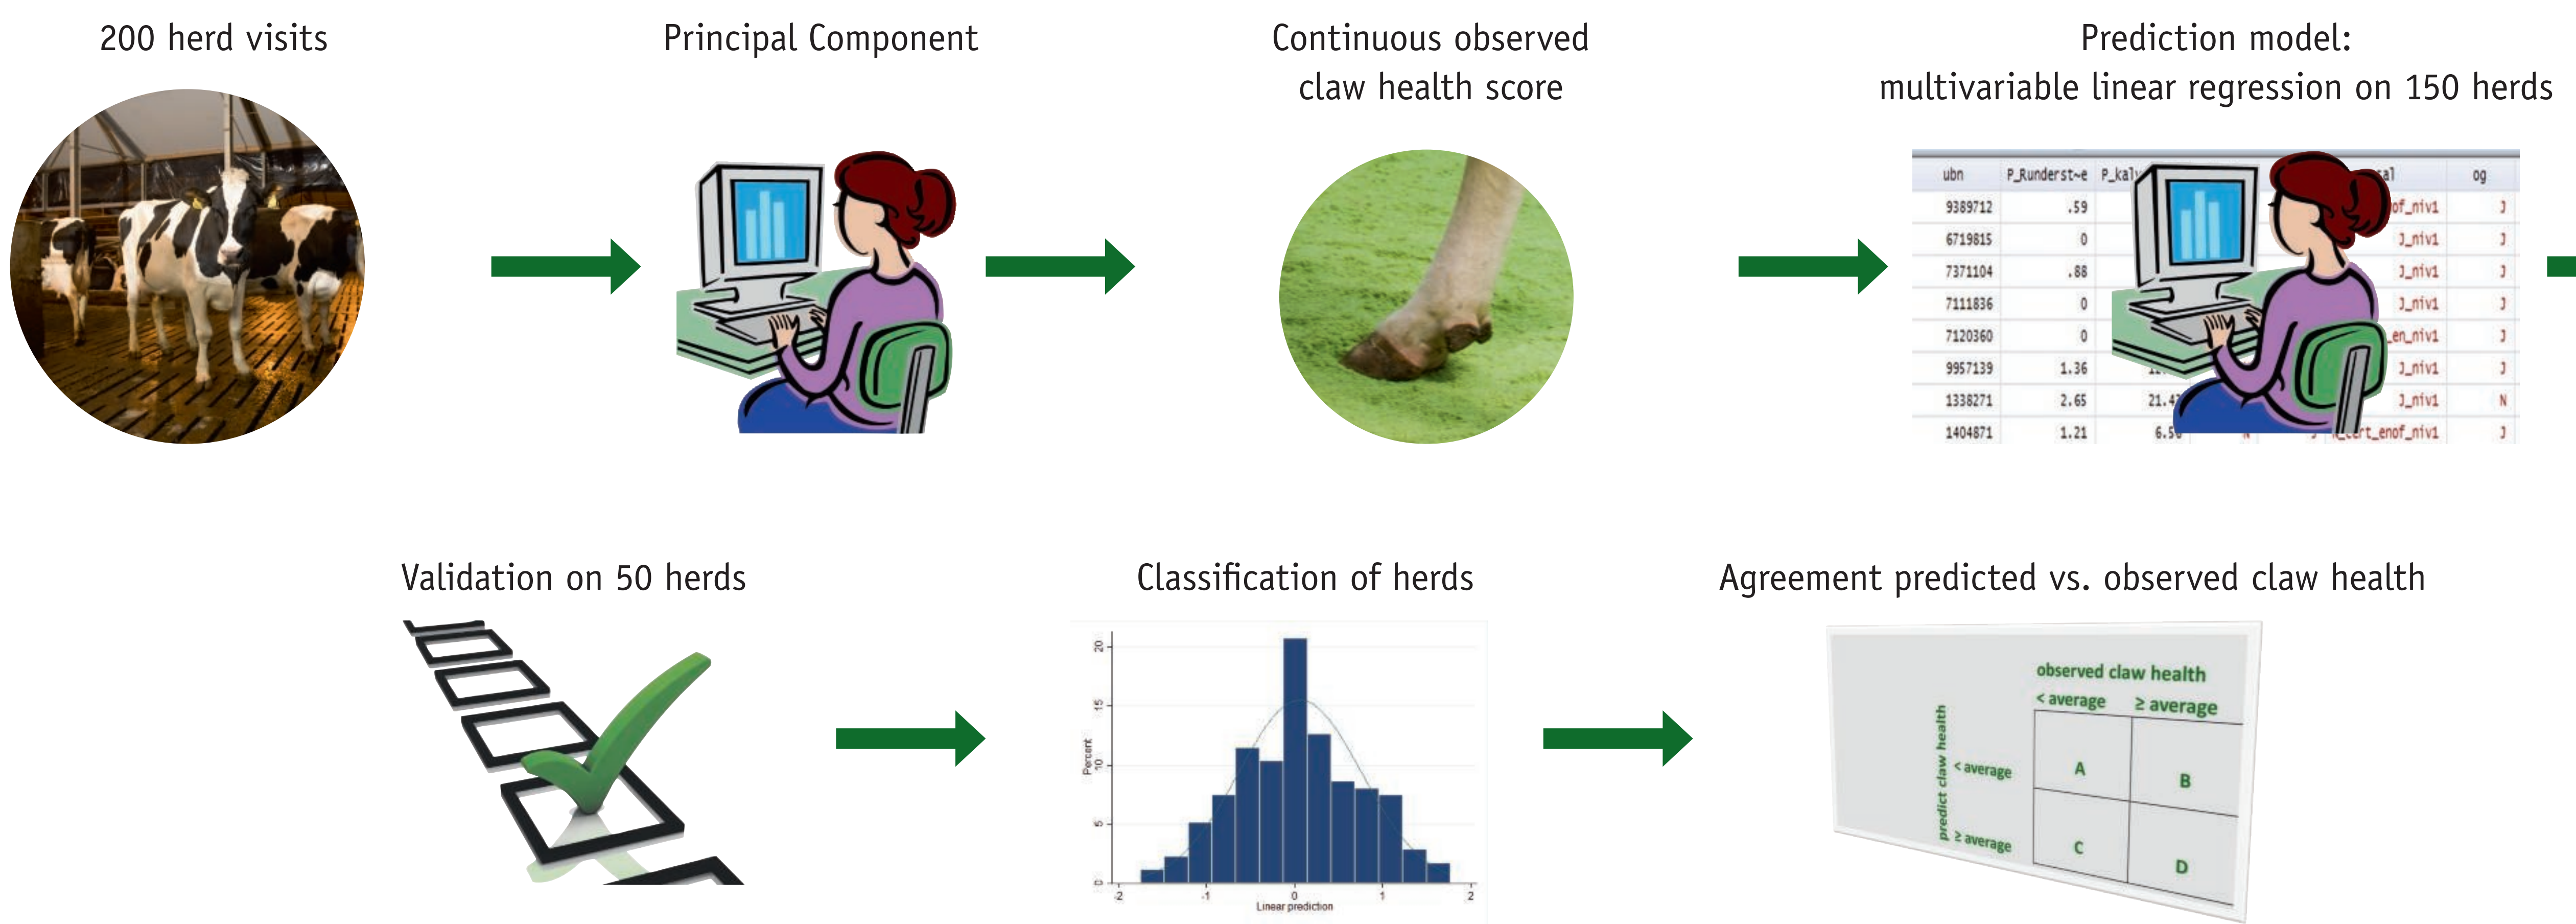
200 herd visits

Principal Component

Continuous observed claw health score

Prediction model: multivariable linear regression on 150 herds

| ubn | P_Rundersl~e | P_kal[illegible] | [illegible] | og |
|---|---|---|---|---|
| 9389712 | .59 | | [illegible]of_niv1 | J |
| 6719815 | 0 | | J_niv1 | J |
| 7371104 | .88 | | J_niv1 | J |
| 7111836 | 0 | | J_niv1 | J |
| 7120360 | 0 | | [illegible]en_niv1 | J |
| 9957139 | 1.36 | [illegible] | J_niv1 | J |
| 1338271 | 2.65 | 21.4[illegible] | J_niv1 | N |
| 1404871 | 1.21 | 6.5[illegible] | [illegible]rt_enof_niv1 | J |

Validation on 50 herds

Classification of herds

20
15
10
5
0
Percent
-2
-1
0
1
2
Linear prediction

Agreement predicted vs. observed claw health

observed claw health
< average
≥ average
predict claw health
< average
≥ average
A
B
C
D